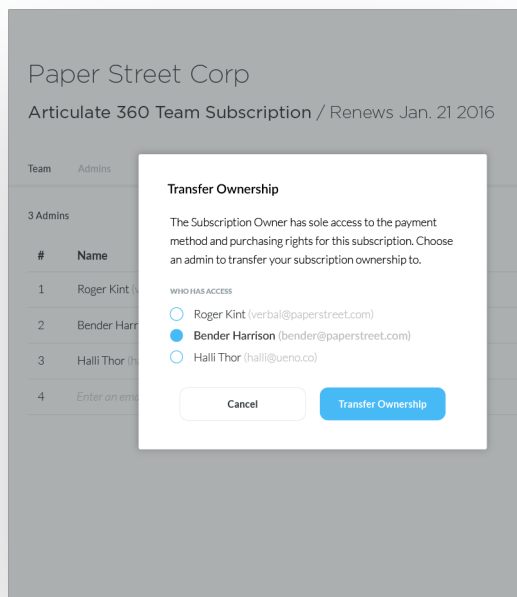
Paper Street Corp

Articulate 360 Team Subscription / Renews Jan. 21 2016

Team Admins

3 Admins

| # | Name |
|---|---|
| 1 | Roger Kint (v |
| 2 | Bender Harr |
| 3 | Halli Thor (h |
| 4 | Enter an em |

Transfer Ownership

The Subscription Owner has sole access to the payment method and purchasing rights for this subscription. Choose an admin to transfer your subscription ownership to.

WHO HAS ACCESS

Roger Kint (verbal@paperstreet.com)

Bender Harrison (bender@paperstreet.com)

Halli Thor (halli@ueno.co)

Cancel

Transfer Ownership